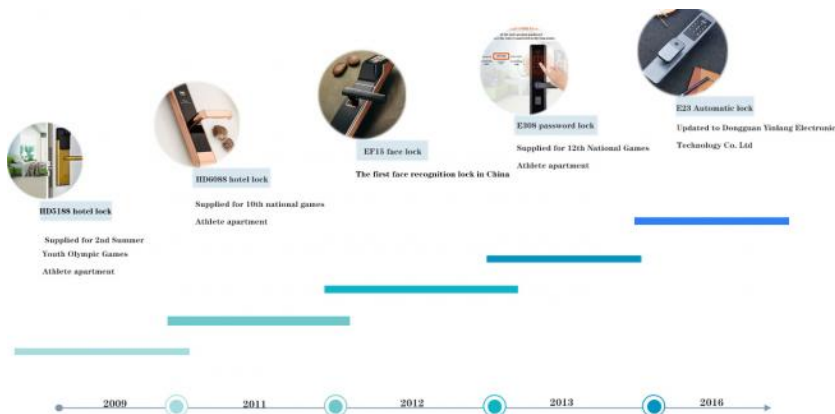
HD5188 hotel lock

Supplied for 2nd Summer Youth Olympic Games Athlete apartment

HD6988 hotel lock

Supplied for 10th national games Athlete apartment

EF15 face lock

The first face recognition lock in China

E308 password lock

Supplied for 12th National Games Athlete apartment

E23 Automatic lock

Updated to Dongguan Yinlang Electronic Technology Co. Ltd

2009

2011

2012

2013

2016